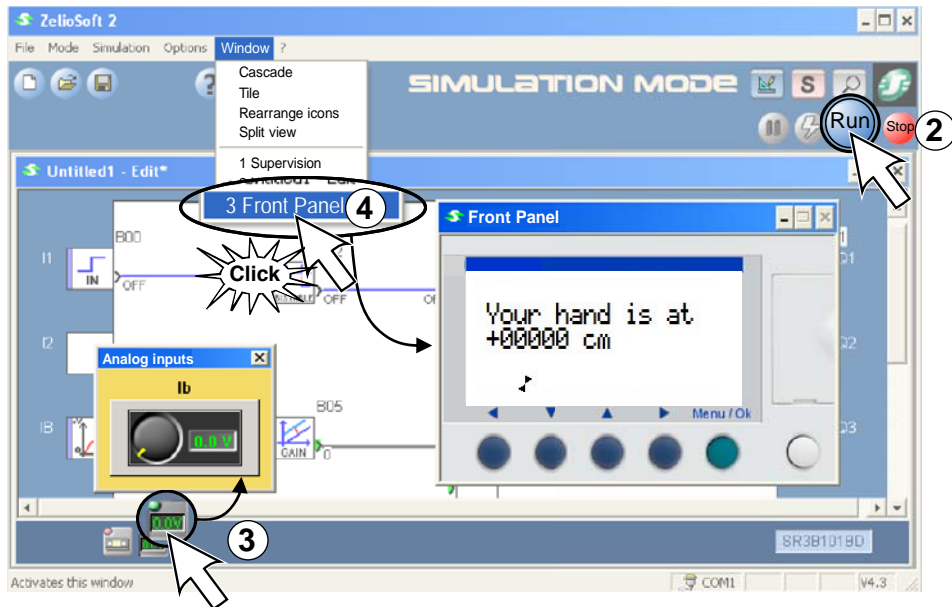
ZelioSoft 2

File Mode Simulation Options Window ?

Cascade
Tile
Rearrange icons
Split view

1 Supervision
3 Front Panel

SIMULATION MODE

Run Stop 2

Untitled1 - Edit*

4

Front Panel

B00

I1 IN OFF

Click

OFF

Your hand is at
+00000 cm

Menu / Ok

I2

Analog inputs

Ib

0.0 V

IB

B05

GAIN

0.0V

3

SR3B101BD

Activates this window

COM1

V4.3